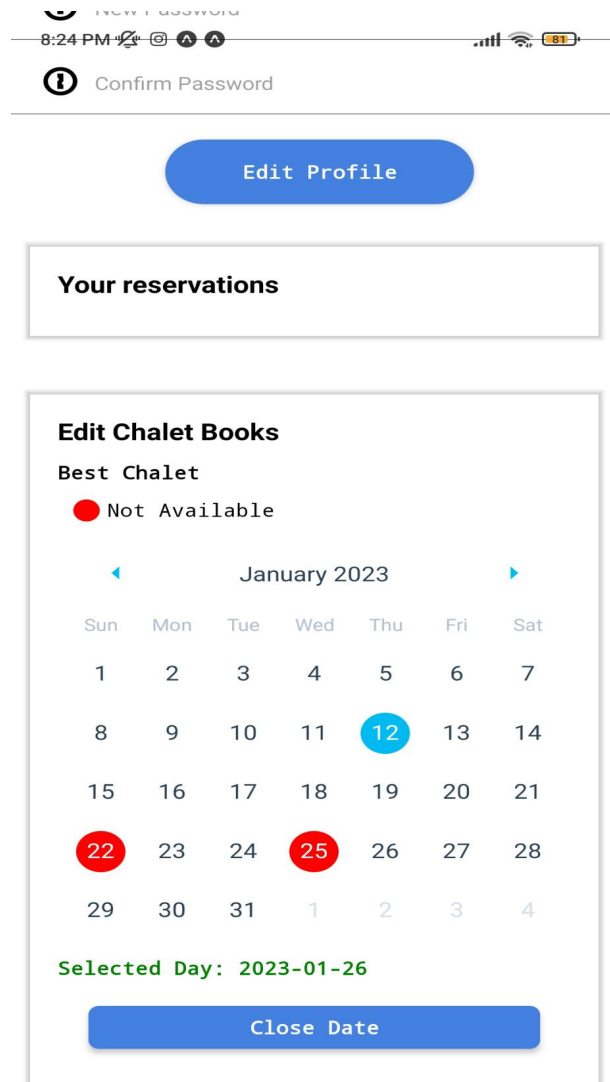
New Password
8:24 PM
81

Confirm Password

Edit Profile

Your reservations

Edit Chalet Books
Best Chalet
Not Available

January 2023

| Sun | Mon | Tue | Wed | Thu | Fri | Sat |
|---|---|---|---|---|---|---|
| 1 | 2 | 3 | 4 | 5 | 6 | 7 |
| 8 | 9 | 10 | 11 | 12 | 13 | 14 |
| 15 | 16 | 17 | 18 | 19 | 20 | 21 |
| 22 | 23 | 24 | 25 | 26 | 27 | 28 |
| 29 | 30 | 31 | 1 | 2 | 3 | 4 |

Selected Day: 2023-01-26

Close Date